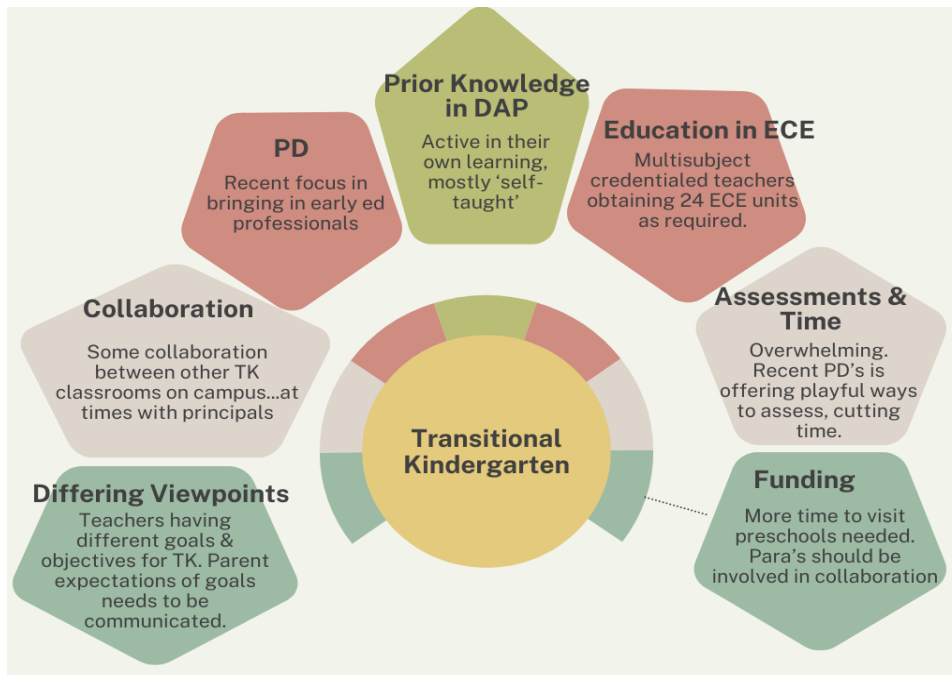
Prior Knowledge in DAP

Active in their own learning, mostly 'self-taught'

PD

Recent focus in bringing in early ed professionals

Education in ECE

Multisubject credentialed teachers obtaining 24 ECE units as required.

Collaboration

Some collaboration between other TK classrooms on campus...at times with principals

Assessments & Time

Overwhelming. Recent PD's is offering playful ways to assess, cutting time.

Transitional Kindergarten

Differing Viewpoints

Teachers having different goals & objectives for TK. Parent expectations of goals needs to be communicated.

Funding

More time to visit preschools needed. Para's should be involved in collaboration